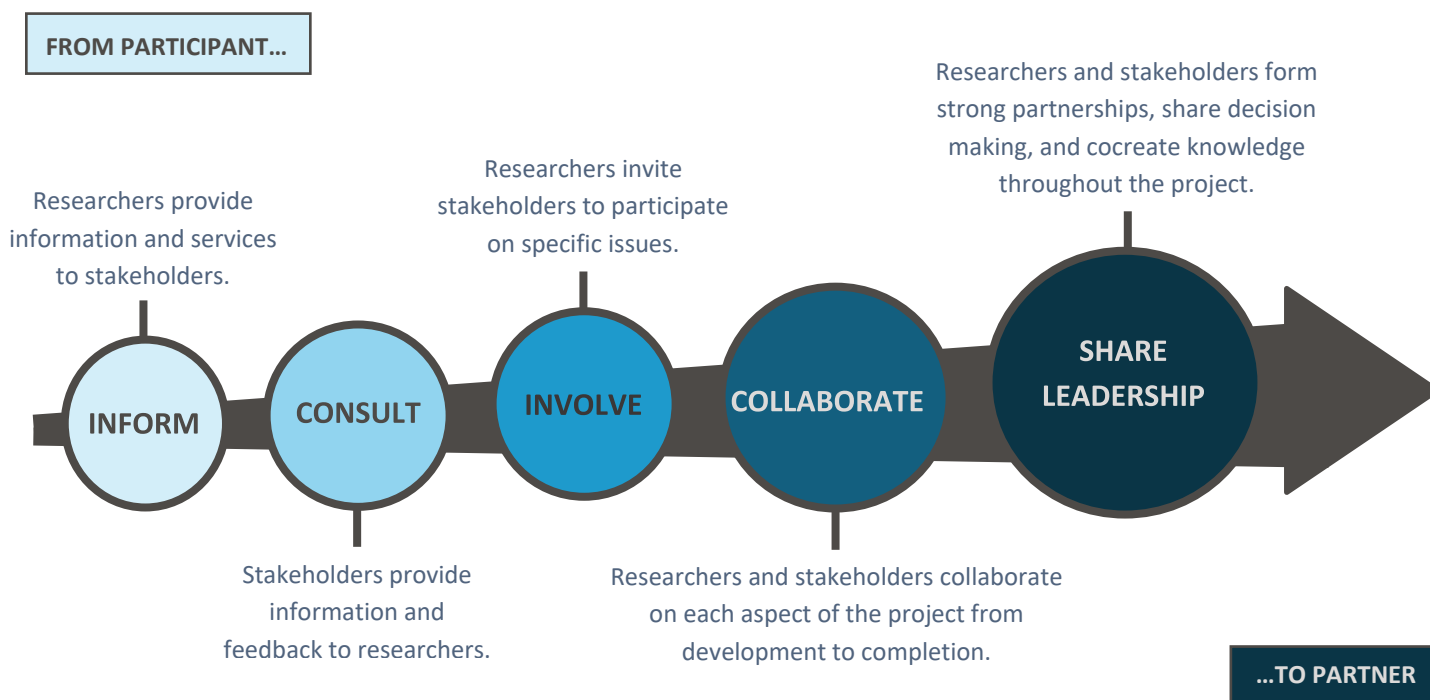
FROM PARTICIPANT…

Researchers and stakeholders form strong partnerships, share decision making, and cocreate knowledge throughout the project.

Researchers invite stakeholders to participate on specific issues.

Researchers provide information and services to stakeholders.

INFORM

CONSULT

INVOLVE

COLLABORATE

SHARE LEADERSHIP

Stakeholders provide information and feedback to researchers.

Researchers and stakeholders collaborate on each aspect of the project from development to completion.

…TO PARTNER